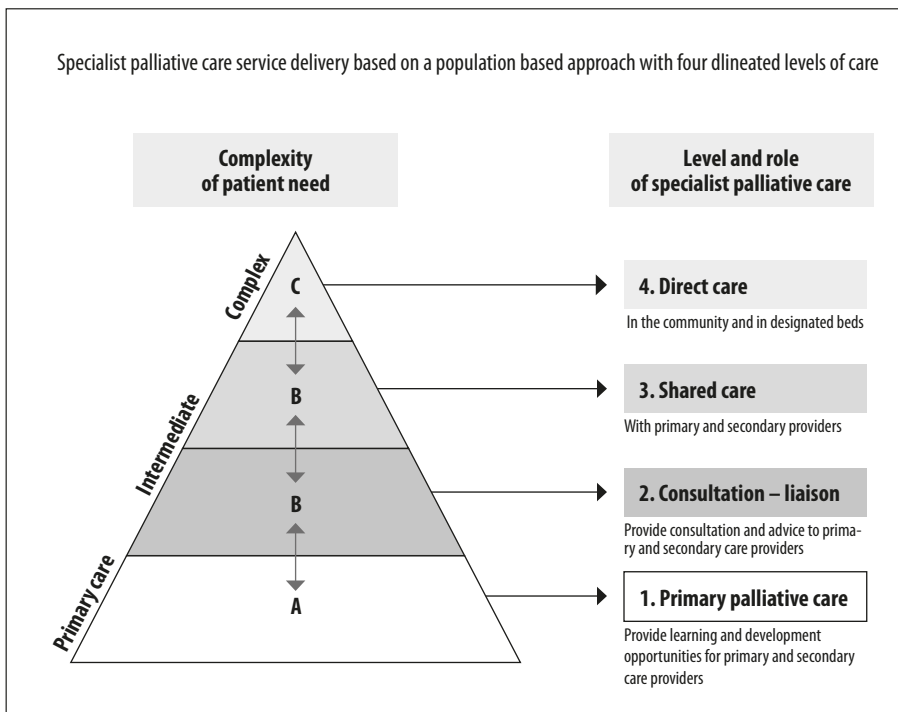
Specialist palliative care service delivery based on a population based approach with four dlineated levels of care

Complexity of patient need

Level and role of specialist palliative care

Complex

Intermediate

Primary care

C

B

B

A

4. Direct care

In the community and in designated beds

3. Shared care

With primary and secondary providers

2. Consultation – liaison

Provide consultation and advice to primary and secondary care providers

1. Primary palliative care

Provide learning and development opportunities for primary and secondary care providers